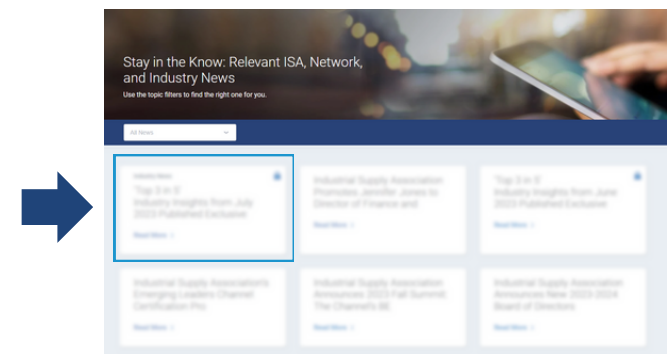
Stay in the Know: Relevant ISA, Network, and Industry News

Use the topic filters to find the right one for you.

All News

Industry News

"Top 3 in 5" Industry Insights from July 2023 Published Exclusive

Read More

Industrial Supply Association Promotes Jennifer Jones to Director of Finance and

Read More

"Top 3 in 5" Industry Insights from June 2023 Published Exclusive

Read More

Industrial Supply Association's Emerging Leaders Channel Certification Pro

Read More

Industrial Supply Association Announces 2023 Fall Summit: The Channel's BE

Read More

Industrial Supply Association Announces New 2023-2024 Board of Directors

Read More